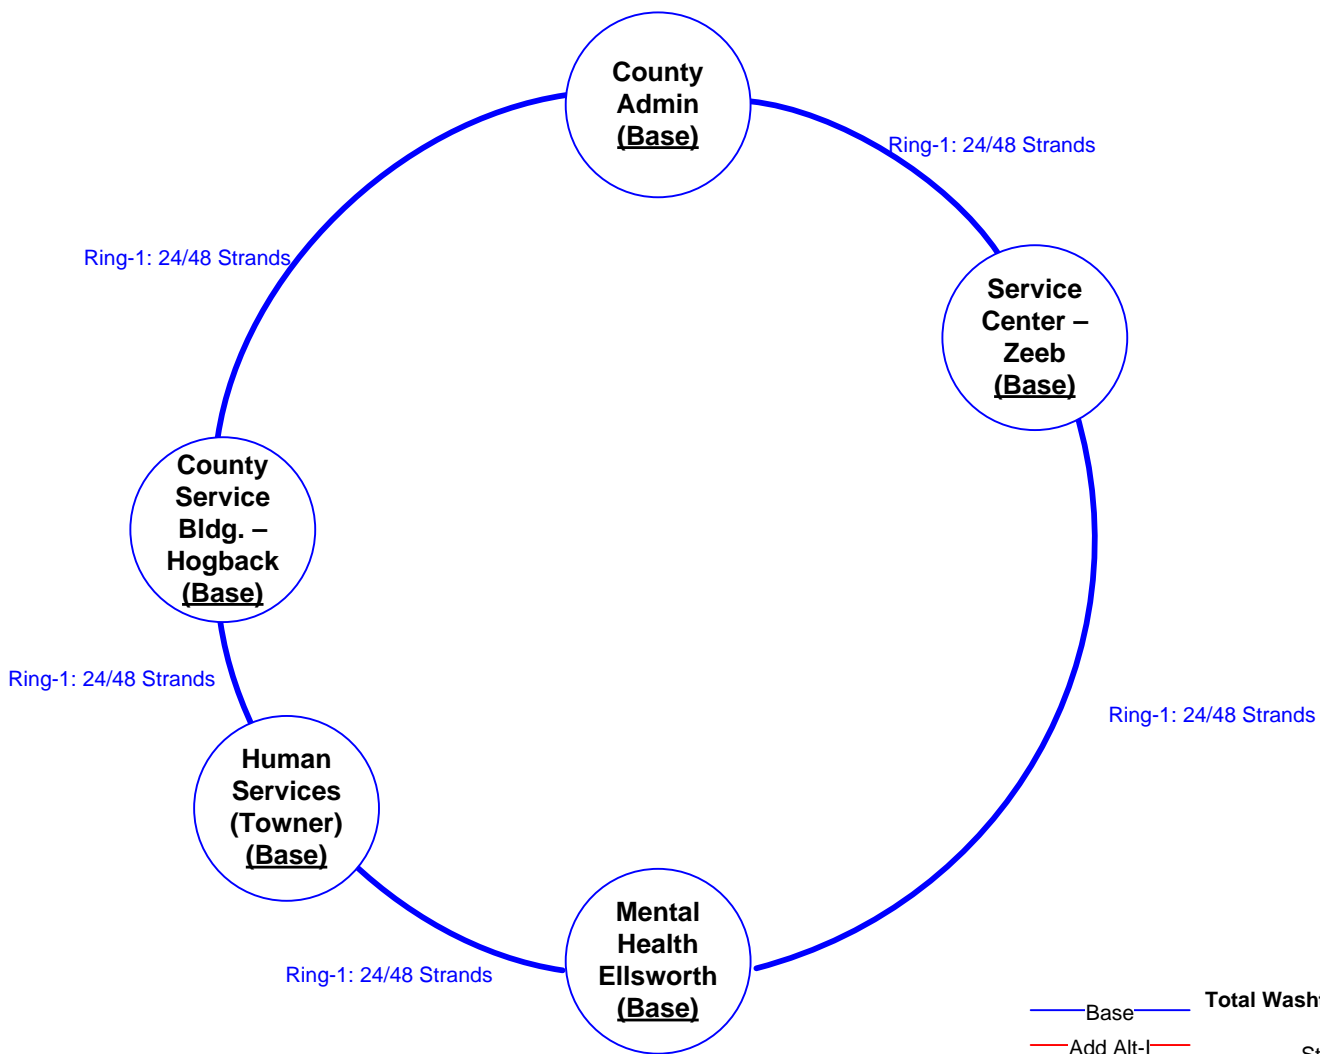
County Admin (Base)

Ring-1: 24/48 Strands

Ring-1: 24/48 Strands

Service Center – Zeeb (Base)

County Service Bldg. – Hogback (Base)

Ring-1: 24/48 Strands

Ring-1: 24/48 Strands

Human Services (Towner) (Base)

Ring-1: 24/48 Strands

Mental Health Ellsworth (Base)

Base

Add Alt-I

Total Wash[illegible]

St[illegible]